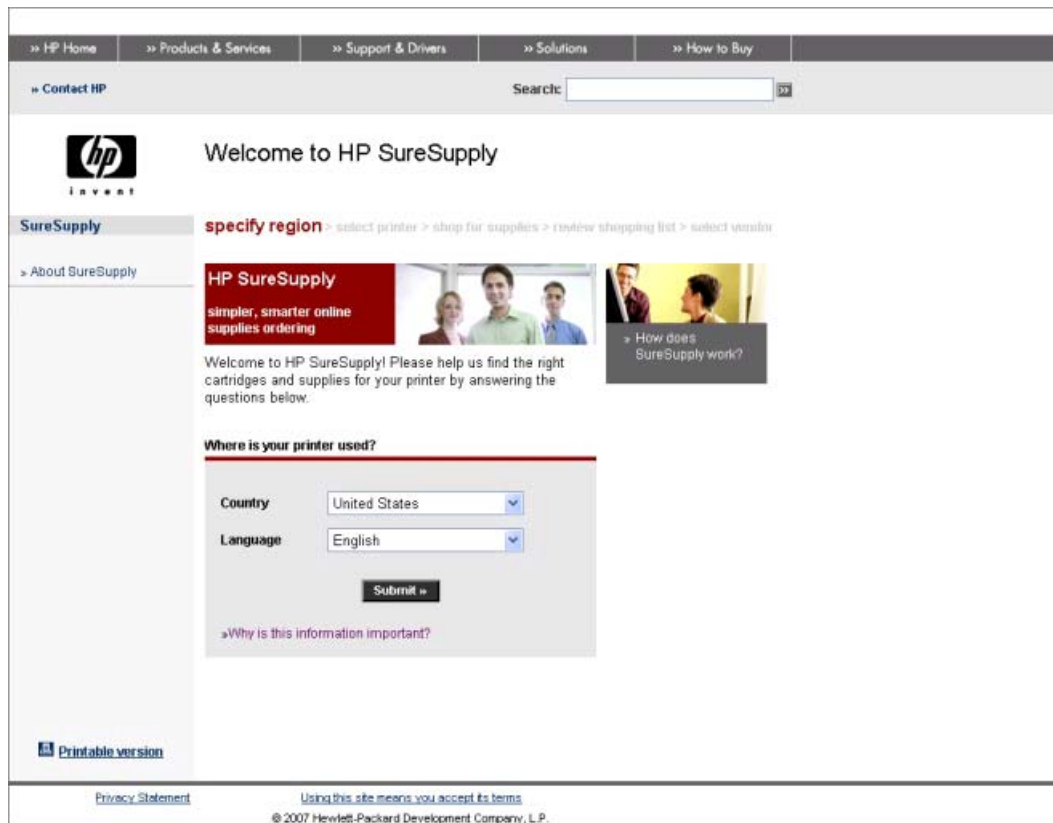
» HP Home | » Products & Services | » Support & Drivers | » Solutions | » How to Buy

» Contact HP

Search:

hp
invent

Welcome to HP SureSupply

SureSupply

» About SureSupply

specify region > select printer > shop for supplies > review shopping list > select vendor

HP SureSupply

simpler, smarter online supplies ordering

» How does SureSupply work?

Welcome to HP SureSupply! Please help us find the right cartridges and supplies for your printer by answering the questions below.

Where is your printer used?

Country United States

Language English

Submit »

»Why is this information important?

Printable version

Privacy Statement

Using this site means you accept its terms

© 2007 Hewlett-Packard Development Company, L.P.